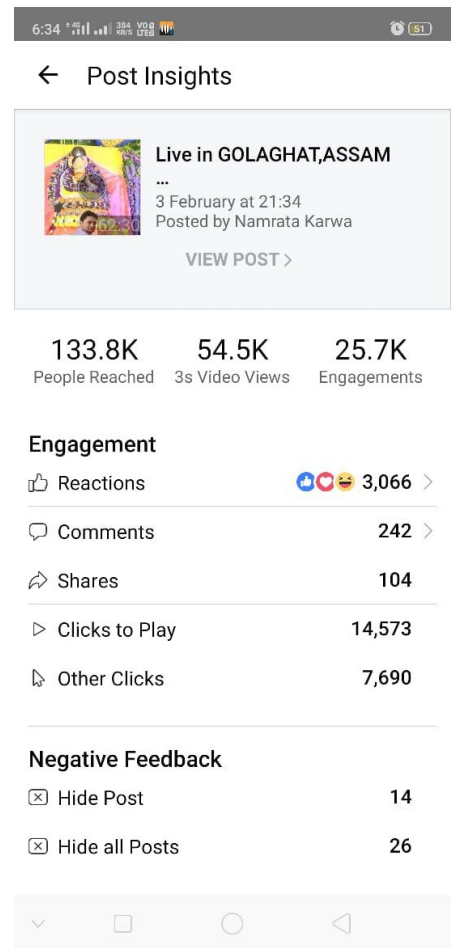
6:34 394 KB/S 51

← Post Insights

Live in GOLAGHAT,ASSAM
...
3 February at 21:34
Posted by Namrata Karwa

62:30

VIEW POST >

133.8K People Reached
54.5K 3s Video Views
25.7K Engagements

Engagement

Reactions 3,066 >

Comments 242 >

Shares 104

Clicks to Play 14,573

Other Clicks 7,690

Negative Feedback

Hide Post 14

Hide all Posts 26